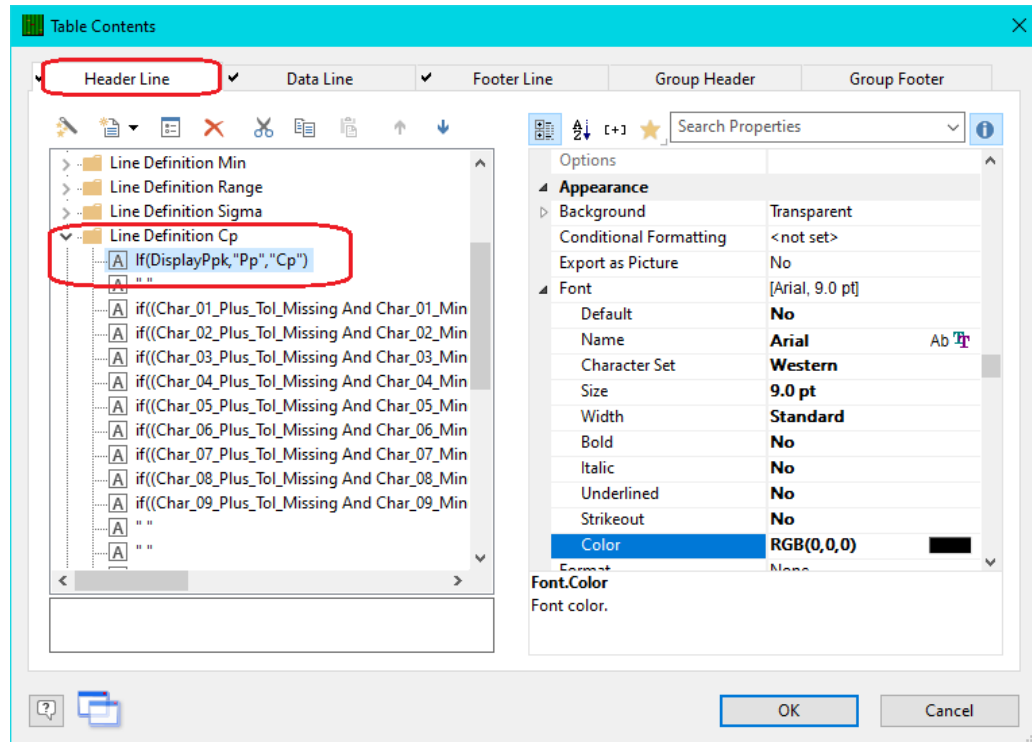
Table Contents

Header Line | Data Line | Footer Line | Group Header | Group Footer

Search Properties

Line Definition Min
Line Definition Range
Line Definition Sigma
Line Definition Cp
If(DisplayPpk,"Pp","Cp")
" "
if((Char_01_Plus_Tol_Missing And Char_01_Min
if((Char_02_Plus_Tol_Missing And Char_02_Min
if((Char_03_Plus_Tol_Missing And Char_03_Min
if((Char_04_Plus_Tol_Missing And Char_04_Min
if((Char_05_Plus_Tol_Missing And Char_05_Min
if((Char_06_Plus_Tol_Missing And Char_06_Min
if((Char_07_Plus_Tol_Missing And Char_07_Min
if((Char_08_Plus_Tol_Missing And Char_08_Min
if((Char_09_Plus_Tol_Missing And Char_09_Min
" "
" "

| Options | |
|---|---|
| Appearance | |
| Background | Transparent |
| Conditional Formatting | <not set> |
| Export as Picture | No |
| Font | [Arial, 9.0 pt] |
| Default | No |
| Name | Arial Ab |
| Character Set | Western |
| Size | 9.0 pt |
| Width | Standard |
| Bold | No |
| Italic | No |
| Underlined | No |
| Strikeout | No |
| Color | RGB(0,0,0) |
| Format | None |

Font.Color
Font color.

OK Cancel